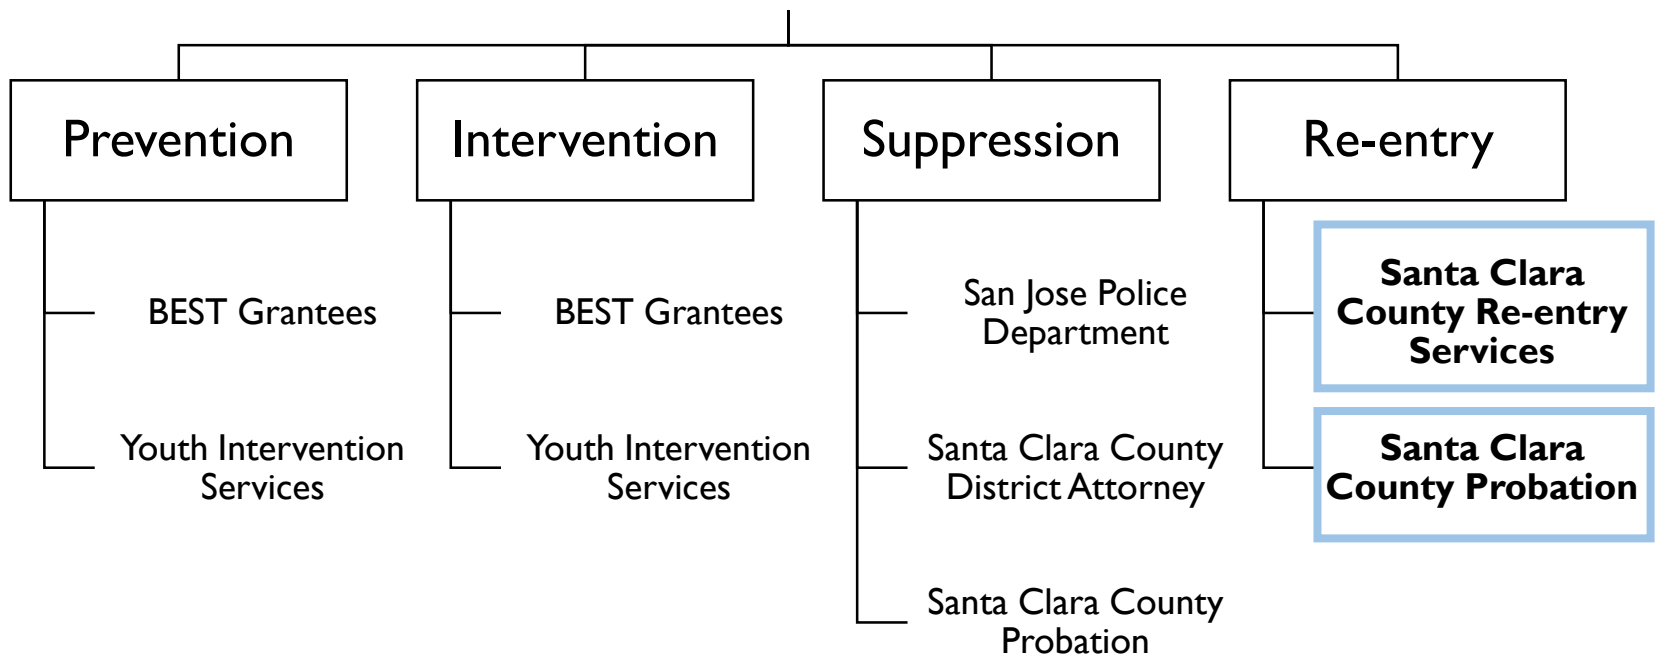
Prevention

BEST Grantees

Youth Intervention Services

Intervention

BEST Grantees

Youth Intervention Services

Suppression

San Jose Police Department

Santa Clara County District Attorney

Santa Clara County Probation

Re-entry

Santa Clara County Re-entry Services

Santa Clara County Probation